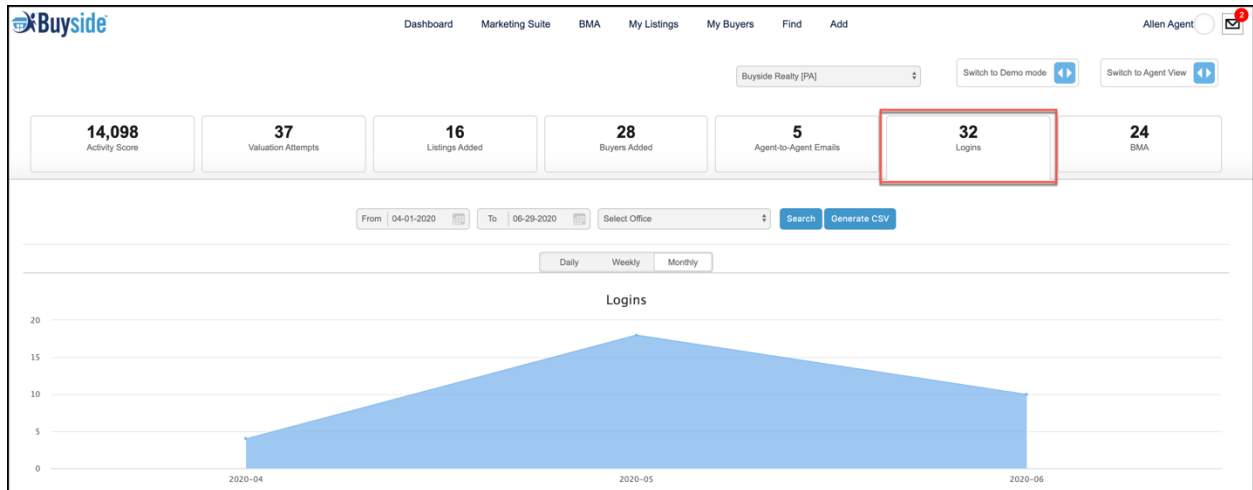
Buyside

Dashboard Marketing Suite BMA My Listings My Buyers Find Add

Allen Agent 2

Buyside Realty [PA]

Switch to Demo mode

Switch to Agent View

14,098
Activity Score

37
Valuation Attempts

16
Listings Added

28
Buyers Added

5
Agent-to-Agent Emails

32
Logins

24
BMA

From 04-01-2020 To 06-29-2020 Select Office Search Generate CSV

Daily Weekly Monthly

Logins

20
15
10
5
0

2020-04 2020-05 2020-06